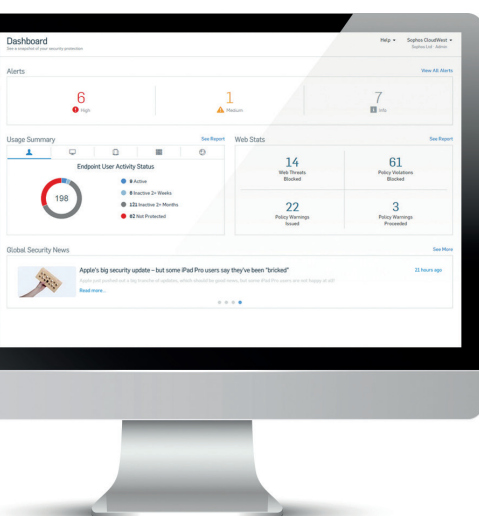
Dashboard
See a snapshot of your security protection

Help ▾ Sophos CloudWest ▾
Sophos Ltd · Admin

Alerts
View All Alerts

6
High

1
Medium

7
Info

Usage Summary
See Report

Endpoint User Activity Status

198

6 Active
8 Inactive 2+ Weeks
121 Inactive 2+ Months
62 Not Protected

Web Stats
See Report

14
Web Threats Blocked

61
Policy Violations Blocked

22
Policy Warnings Issued

3
Policy Warnings Proceeded

Global Security News
See More

Apple's big security update – but some iPad Pro users say they've been "bricked"
21 hours ago
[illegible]
Read more...